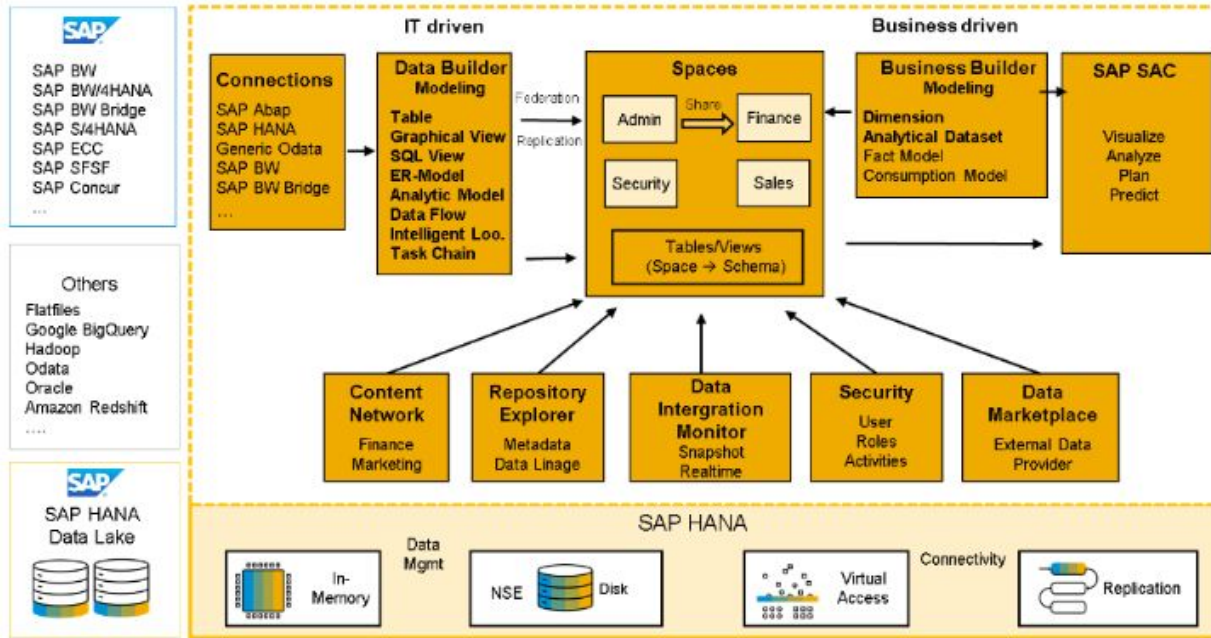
SAP

SAP BW
SAP BW/4HANA
SAP BW Bridge
SAP S/4HANA
SAP ECC
SAP SFSF
SAP Concur
...

Others
Flatfiles
Google BigQuery
Hadoop
Odata
Oracle
Amazon Redshift
....

SAP
SAP HANA
Data Lake

IT driven

Business driven

Connections
SAP Abap
SAP HANA
Generic Odata
SAP BW
SAP BW Bridge
...

Data Builder
Modeling
Table
Graphical View
SQL View
ER-Model
Analytic Model
Data Flow
Intelligent Loo.
Task Chain

Federation
Replication

Spaces
Admin
Share
Finance
Security
Sales
Tables/Views
(Space → Schema)

Business Builder
Modeling
Dimension
Analytical Dataset
Fact Model
Consumption Model

SAP SAC
Visualize
Analyze
Plan
Predict

Content Network
Finance
Marketing

Repository Explorer
Metadata
Data Linage

Data Intergration Monitor
Snapshot
Realtime

Security
User
Roles
Activities

Data Marketplace
External Data Provider

SAP HANA

Data Mgmt

In-Memory

NSE
Disk

Connectivity

Virtual Access

Replication